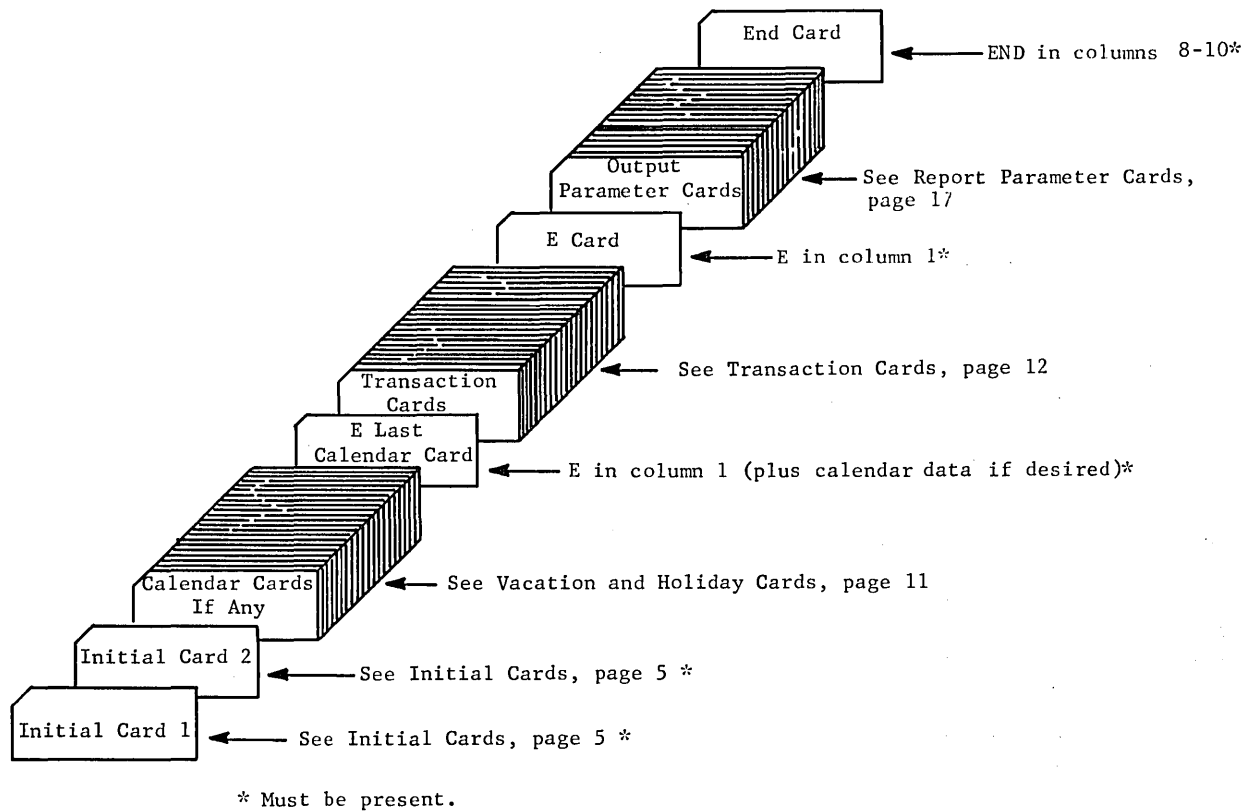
End Card

END in columns 8-10*

Output Parameter Cards

See Report Parameter Cards, page 17

E Card

E in column 1*

Transaction Cards

See Transaction Cards, page 12

E Last Calendar Card

E in column 1 (plus calendar data if desired)*

Calendar Cards If Any

See Vacation and Holiday Cards, page 11

Initial Card 2

See Initial Cards, page 5 *

Initial Card 1

See Initial Cards, page 5 *

* Must be present.